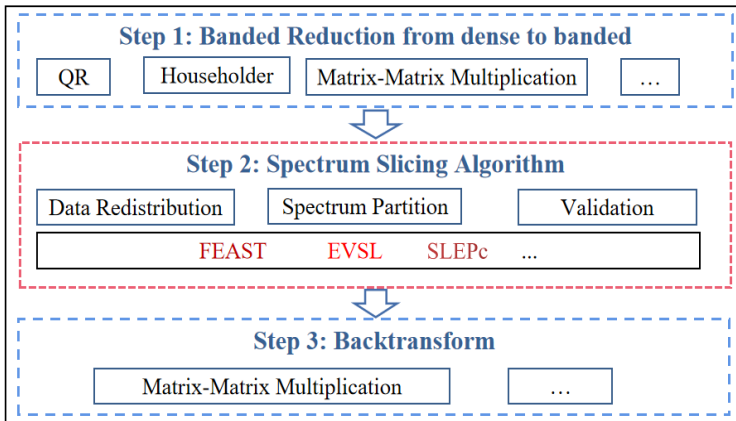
Step 1: Banded Reduction from dense to banded

QR

Householder

Matrix-Matrix Multiplication

…

Step 2: Spectrum Slicing Algorithm

Data Redistribution

Spectrum Partition

Validation

FEAST EVSL SLEPc ...

Step 3: Backtransform

Matrix-Matrix Multiplication

…